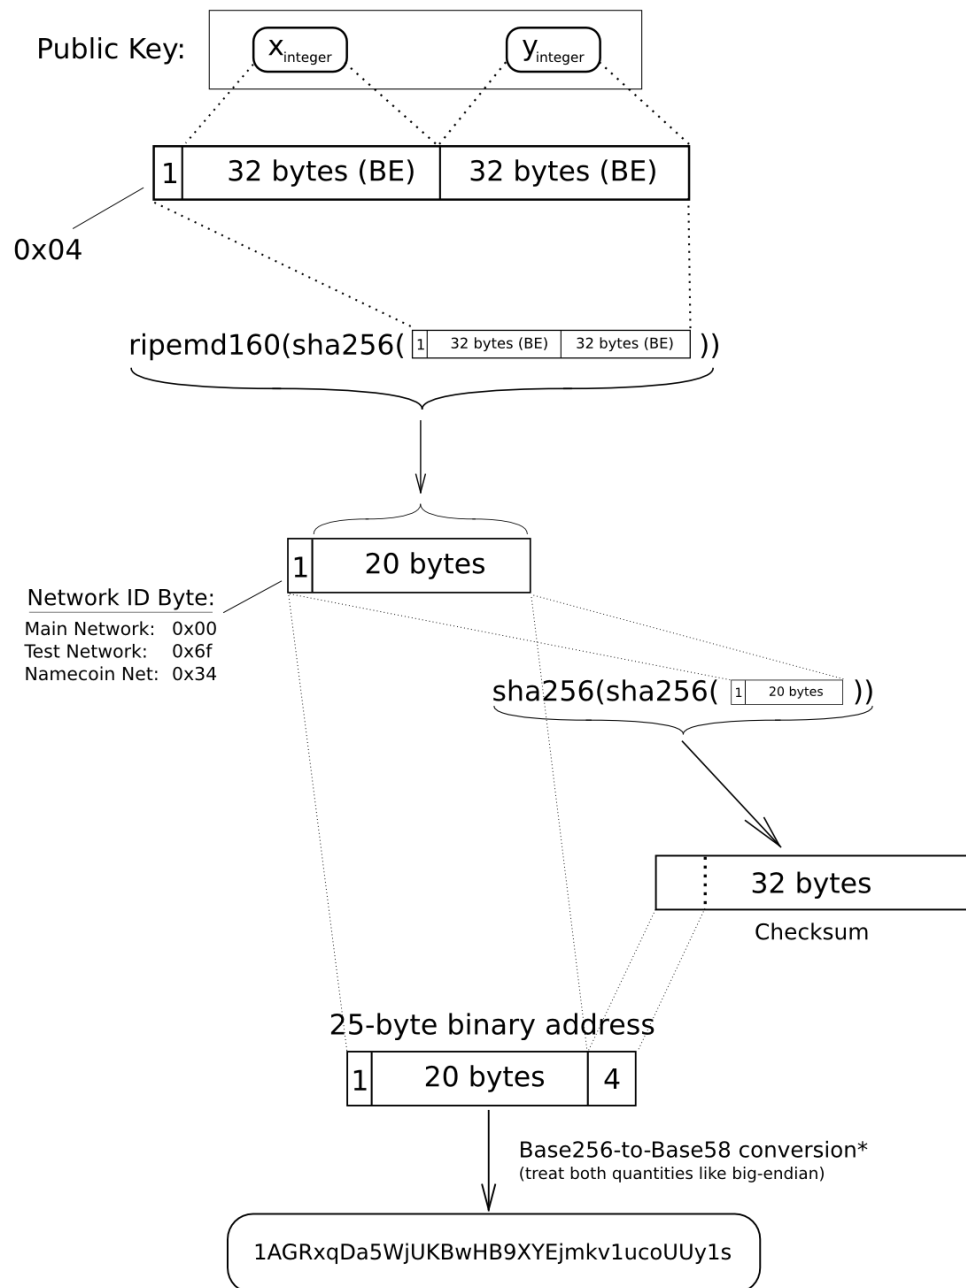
Public Key: $x_{integer}$ $y_{integer}$

1 | 32 bytes (BE) | 32 bytes (BE)

0x04

ripemd160(sha256( 1 | 32 bytes (BE) | 32 bytes (BE) ))

1 | 20 bytes

Network ID Byte:
Main Network: 0x00
Test Network: 0x6f
Namecoin Net: 0x34

sha256(sha256( 1 | 20 bytes ))

32 bytes

Checksum

25-byte binary address

1 | 20 bytes | 4

Base256-to-Base58 conversion*
(treat both quantities like big-endian)

1AGRxqDa5WjUKBwHB9XYEjmkv1ucoUUy1s